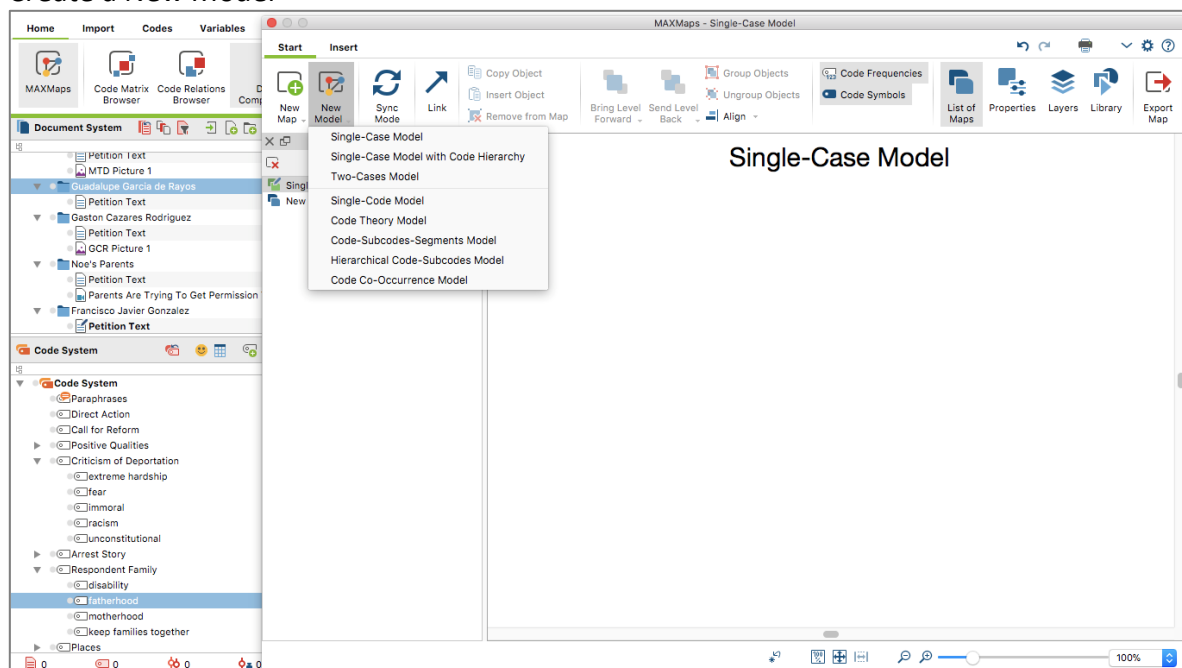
Home Import Codes Variables

MAXMaps Code Matrix Browser Code Relations Browser D Comp

Document System

Petition Text
MTD Picture 1
Guadalupe Garcia de Rayos
Petition Text
Gaston Cazares Rodriguez
Petition Text
GCR Picture 1
Noe's Parents
Petition Text
Parents Are Trying To Get Permission
Francisco Javier Gonzalez
Petition Text

Code System

Code System
Paraphrases
Direct Action
Call for Reform
Positive Qualities
Criticism of Deportation
extreme hardship
fear
immoral
racism
unconstitutional
Arrest Story
Respondent Family
disability
fatherhood
motherhood
keep families together
Places

0 0 0 0

MAXMaps - Single-Case Model

Start Insert

New Map New Model Sync Mode Link Copy Object Insert Object Remove from Map Bring Level Forward Send Level Back Group Objects Ungroup Objects Align Code Frequencies Code Symbols List of Maps Properties Layers Library Export Map

Single-Case Model
Single-Case Model with Code Hierarchy
Two-Cases Model
Single-Code Model
Code Theory Model
Code-Subcodes-Segments Model
Hierarchical Code-Subcodes Model
Code Co-Occurrence Model

Singl
New

Single-Case Model

100%